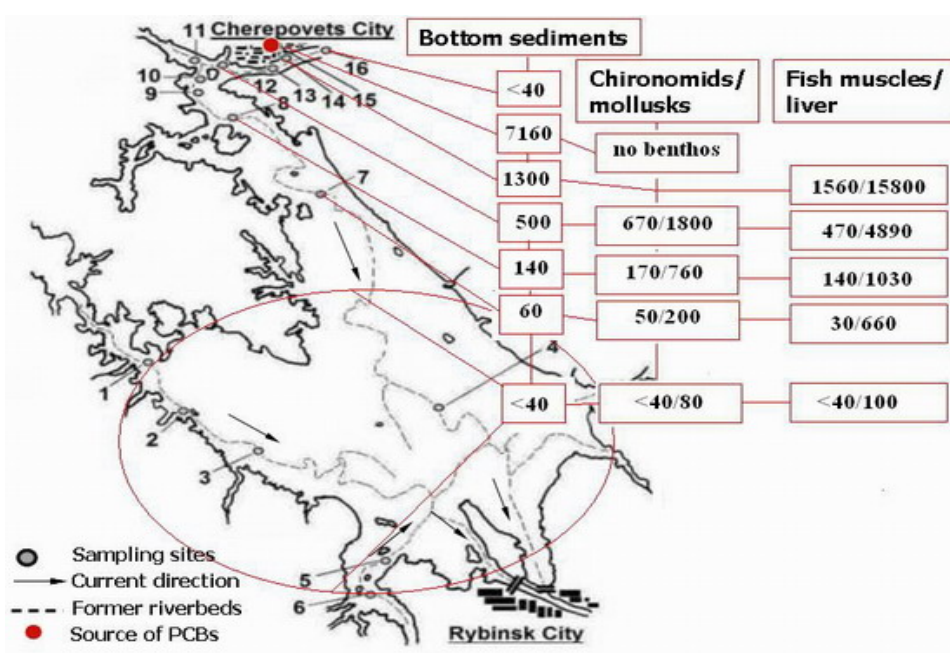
11 Cherepovets City
Bottom sediments
10
9
12
13
14
15
16
8
7
<40
Chironomids/ mollusks
Fish muscles/ liver
7160
no benthos
1300
1560/15800
500
670/1800
470/4890
140
170/760
140/1030
60
50/200
30/660
4
<40
<40/80
<40/100
1
2
3
5
6
Sampling sites
Current direction
Former riverbeds
Source of PCBs
Rybinsk City